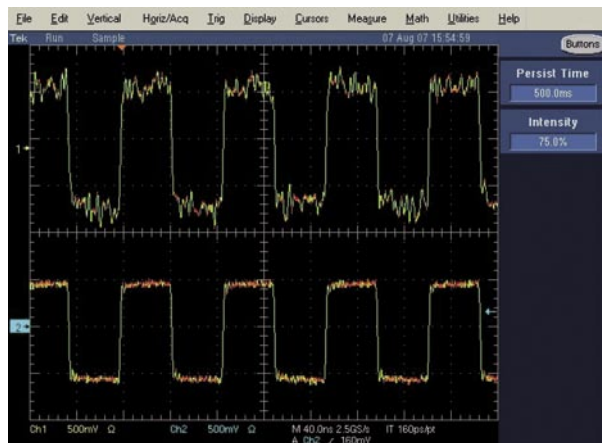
File Edit Vertical Horiz/Acq Trig Display Cursors Measure Math Utilities Help

Tek Run Sample 07 Aug 07 15:54:59

Buttons

Persist Time
500.0ms

Intensity
75.0%

1

2

Ch1 500mV Ω Ch2 500mV Ω M 40.0ns 2.5GS/s IT 160ps/pt
A Ch2 ╱ 160mV